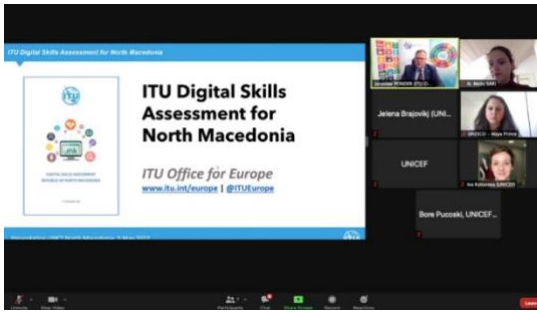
ITU Digital Skills Assessment for North Macedonia

ITU Digital Skills Assessment for North Macedonia

ITU Office for Europe

www.itu.int/europe | @ITUEurope

DIGITAL SKILLS ASSESSMENT REPUBLIC OF NORTH MACEDONIA

Presentation UNCT North Macedonia, 3 May 2021

Jaroslaw PONDER (ITU D)

N. Aleksi NAN

Jelena Brajovikj (UNI...

UNICEF

UNICEF

UNICEF - Maja Prince

Ina Kolovska UNICEF

Bore Pucoski, UNICEF...

Unmute

Stop Video

Participants

Chat

Share Screen

Record

Reactions

Leave